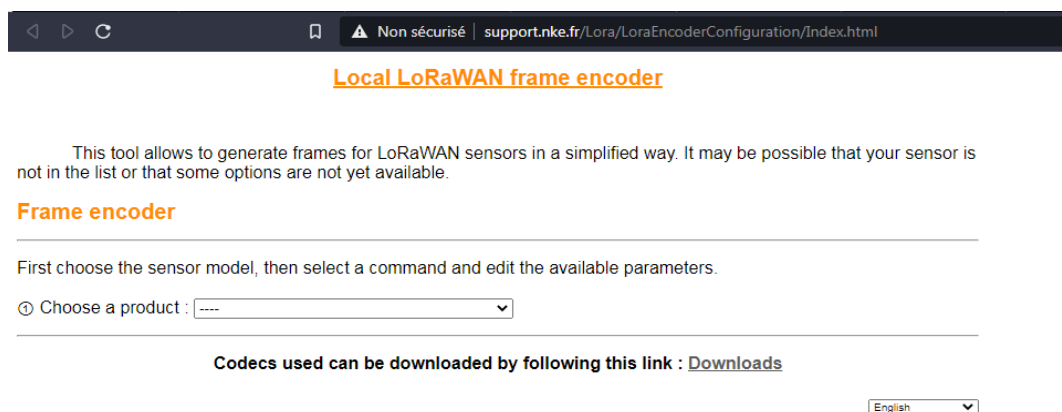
Non sécurisé | support.nke.fr/Lora/LoraEncoderConfiguration/Index.html

Local LoRaWAN frame encoder

This tool allows to generate frames for LoRaWAN sensors in a simplified way. It may be possible that your sensor is not in the list or that some options are not yet available.

Frame encoder

First choose the sensor model, then select a command and edit the available parameters.

① Choose a product : ----

Codecs used can be downloaded by following this link : Downloads

English